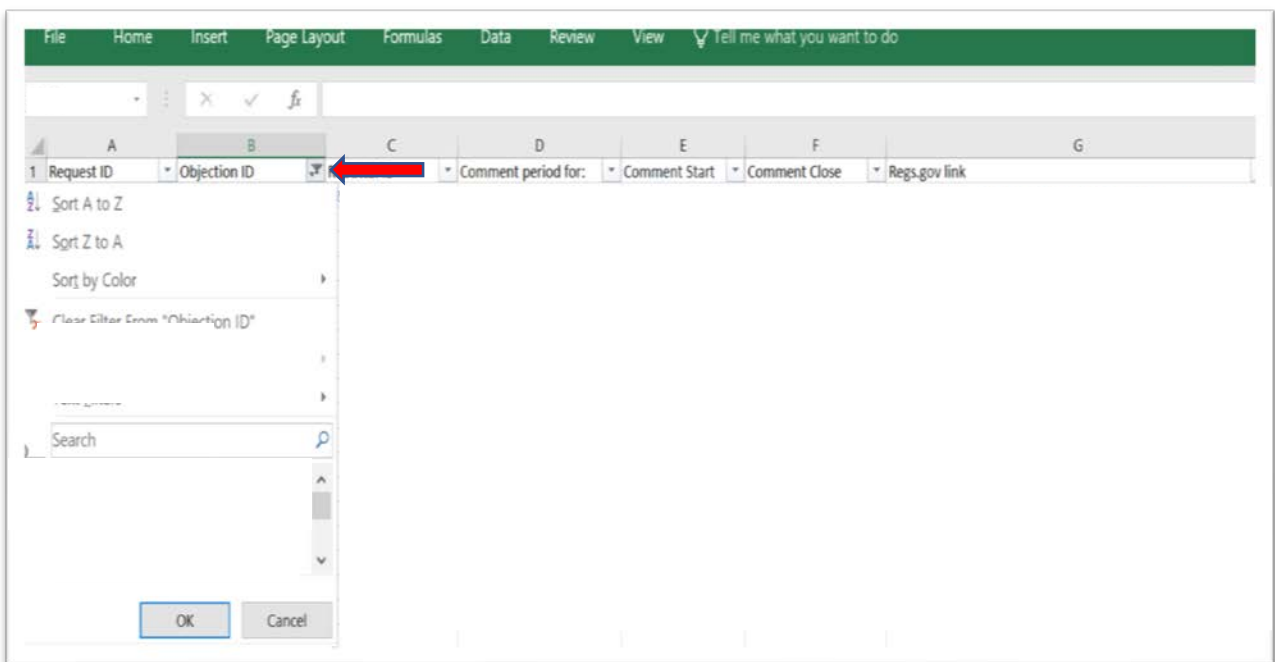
File Home Insert Page Layout Formulas Data Review View Tell me what you want to do

$f_x$

| | A | B | C | D | E | F | G |
|---|---|---|---|---|---|---|---|
| 1 | Request ID | Objection ID | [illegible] | Comment period for: | Comment Start | Comment Close | Regs.gov link |

Sort A to Z
Sort Z to A
Sort by Color
Clear Filter From "Objection ID"
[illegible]
Search
OK
Cancel